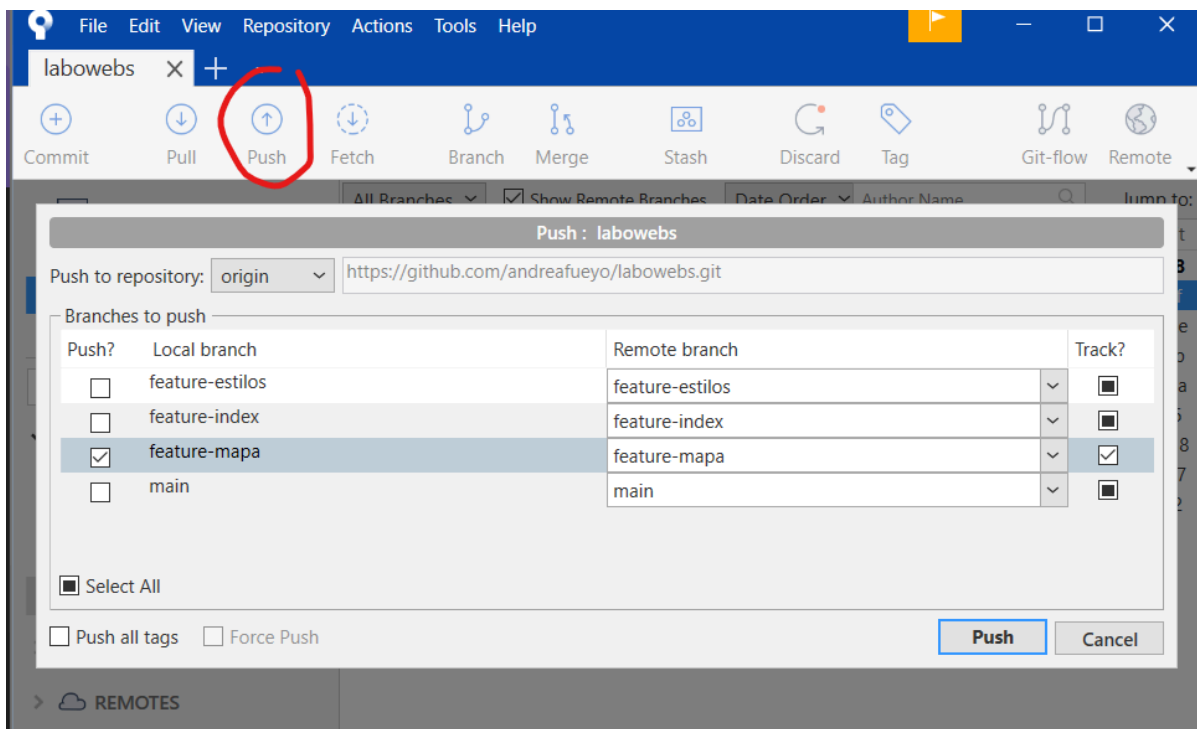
File Edit View Repository Actions Tools Help

labowebs ✕ +

Commit Pull Push Fetch Branch Merge Stash Discard Tag Git-flow Remote

All Branches Show Remote Branches Date Order Author Name Jump to:

Push : labowebs

Push to repository: origin https://github.com/andreafueyo/labowebs.git

Branches to push

| Push? | Local branch | Remote branch | Track? |
|---|---|---|---|
| ☐ | feature-estilos | feature-estilos | ■ |
| ☐ | feature-index | feature-index | ■ |
| ☑ | feature-mapa | feature-mapa | ☑ |
| ☐ | main | main | ■ |

Select All

Push all tags Force Push

Push Cancel

REMOTES